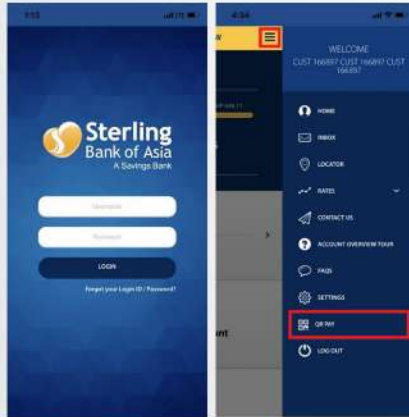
Sterling Bank of Asia
A Savings Bank

Username

Password

LOGIN

Forgot your Login ID / Password?

4:34

WELCOME
CUST 166897 CUST 166897 CUST 166897

HOME

INBOX

LOCATOR

RATES

CONTACT US

ACCOUNT OVERVIEW TOUR

FAQS

SETTINGS

QR PAY

LOG OUT